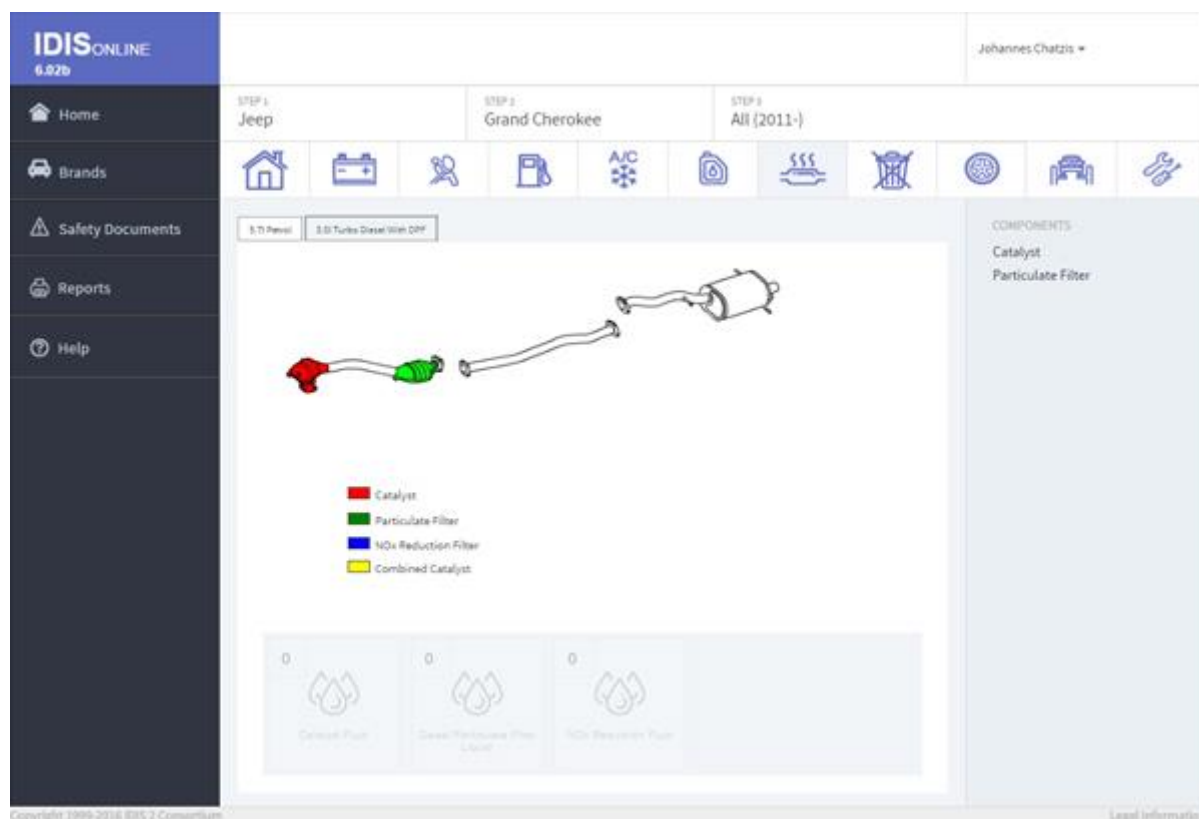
IDISONLINE
6.02b

Johannes Chatzis ▾

Home
Brands
Safety Documents
Reports
Help

STEP 1
Jeep

STEP 2
Grand Cherokee

STEP 3
All (2011-)

A/C

5.7l Petrol
3.0l Turbo Diesel With DPF

COMPONENTS
Catalyst
Particulate Filter

Catalyst
Particulate Filter
NOx Reduction Filter
Combined Catalyst

0
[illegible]

0
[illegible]

0
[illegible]

Copyright 1999-2016 IDIS 2 Consortium

Legal Informati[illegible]